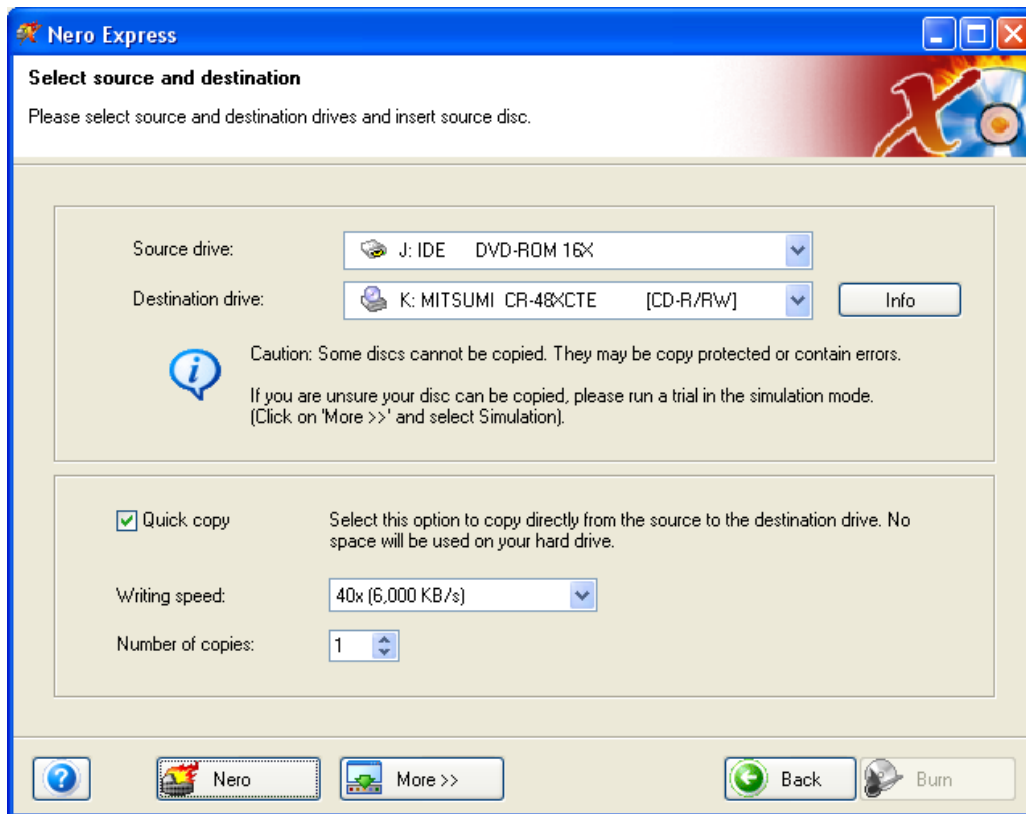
Nero Express

Select source and destination

Please select source and destination drives and insert source disc.

Source drive: J: IDE DVD-ROM 16X

Destination drive: K: MITSUMI CR-48XCTE [CD-R/RW]

Info

Caution: Some discs cannot be copied. They may be copy protected or contain errors.

If you are unsure your disc can be copied, please run a trial in the simulation mode. (Click on 'More >>' and select Simulation).

Quick copy

Select this option to copy directly from the source to the destination drive. No space will be used on your hard drive.

Writing speed: 40x (6,000 KB/s)

Number of copies: 1

Nero

More >>

Back

Burn